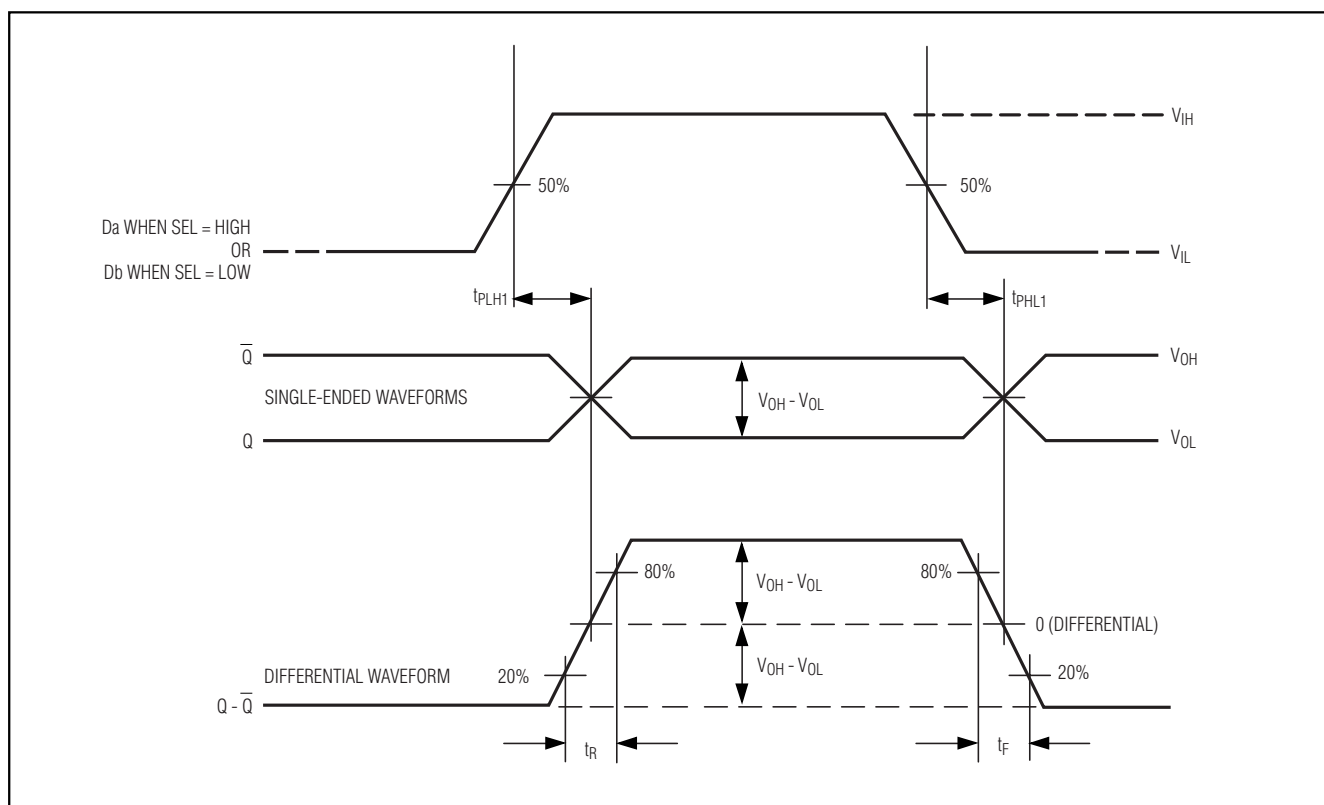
$V_{IH}$

50%

50%

Da WHEN SEL = HIGH
OR
Db WHEN SEL = LOW

$V_{IL}$

$t_{PLH1}$

$t_{PHL1}$

$\overline{Q}$

$V_{OH}$

SINGLE-ENDED WAVEFORMS

$V_{OH} - V_{OL}$

Q

$V_{OL}$

80%

$V_{OH} - V_{OL}$

80%

0 (DIFFERENTIAL)

DIFFERENTIAL WAVEFORM

$V_{OH} - V_{OL}$

20%

20%

$Q - \overline{Q}$

$t_R$

$t_F$